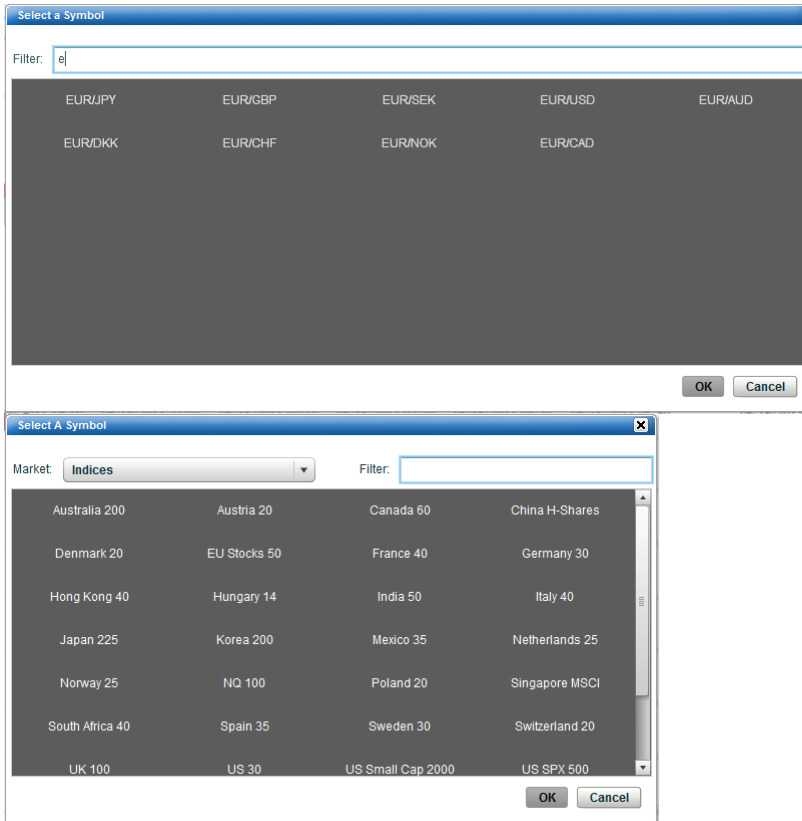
Select a Symbol

Filter: e

EUR/JPY EUR/GBP EUR/SEK EUR/USD EUR/AUD
EUR/DKK EUR/CHF EUR/NOK EUR/CAD

OK Cancel

Select A Symbol

Market: Indices Filter:

Australia 200 Austria 20 Canada 60 China H-Shares
Denmark 20 EU Stocks 50 France 40 Germany 30
Hong Kong 40 Hungary 14 India 50 Italy 40
Japan 225 Korea 200 Mexico 35 Netherlands 25
Norway 25 NQ 100 Poland 20 Singapore MSCI
South Africa 40 Spain 35 Sweden 30 Switzerland 20
UK 100 US 30 US Small Cap 2000 US SPX 500

OK Cancel